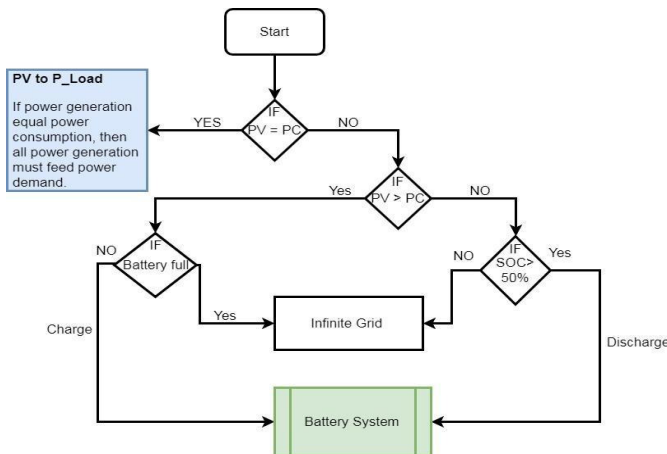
Start

PV to P_Load

If power generation equal power consumption, then all power generation must feed power demand.

YES

IF PV = PC

NO

Yes

IF PV > PC

NO

NO

IF Battery full

NO

IF SOC> 50%

Yes

Yes

Infinite Grid

Charge

Discharge

Battery System